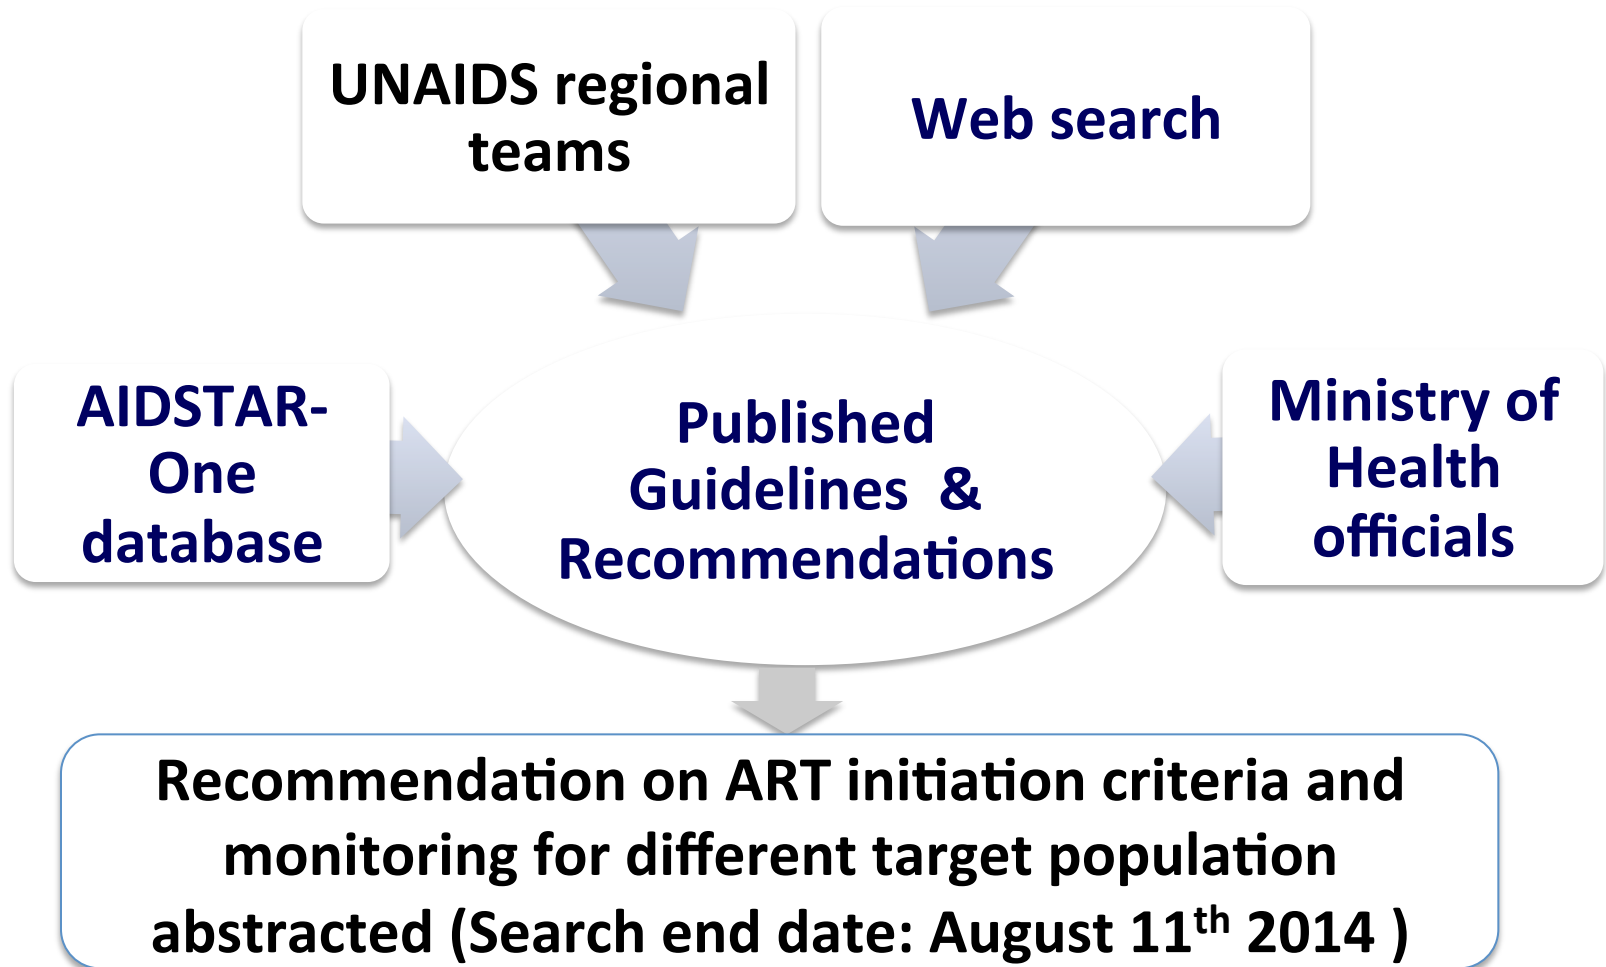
UNAIDS regional teams

Web search

AIDSTAR-One database

Published Guidelines & Recommendations

Ministry of Health officials

Recommendation on ART initiation criteria and monitoring for different target population abstracted (Search end date: August 11$^{th}$ 2014 )